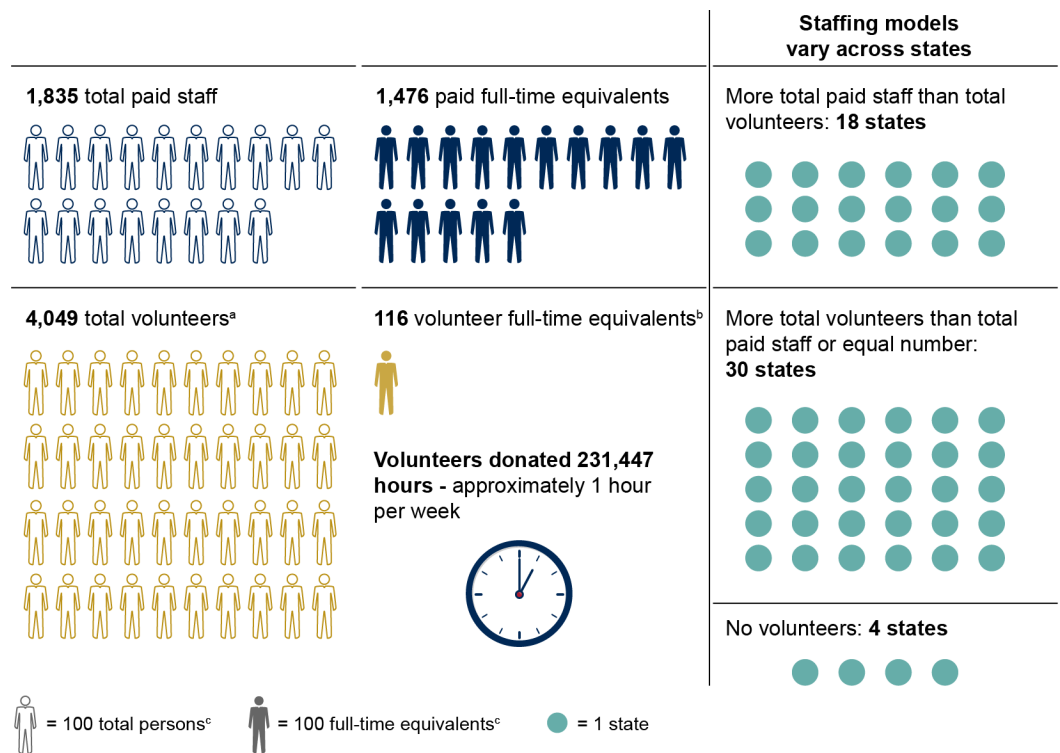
**1,835** total paid staff

**1,476** paid full-time equivalents

**Staffing models vary across states**

More total paid staff than total volunteers: **18 states**

**4,049** total volunteers$^{a}$

**116** volunteer full-time equivalents$^{b}$

More total volunteers than total paid staff or equal number: **30 states**

**Volunteers donated 231,447 hours -** approximately 1 hour per week

No volunteers: **4 states**

= 100 total persons$^{c}$ = 100 full-time equivalents$^{c}$ = 1 state